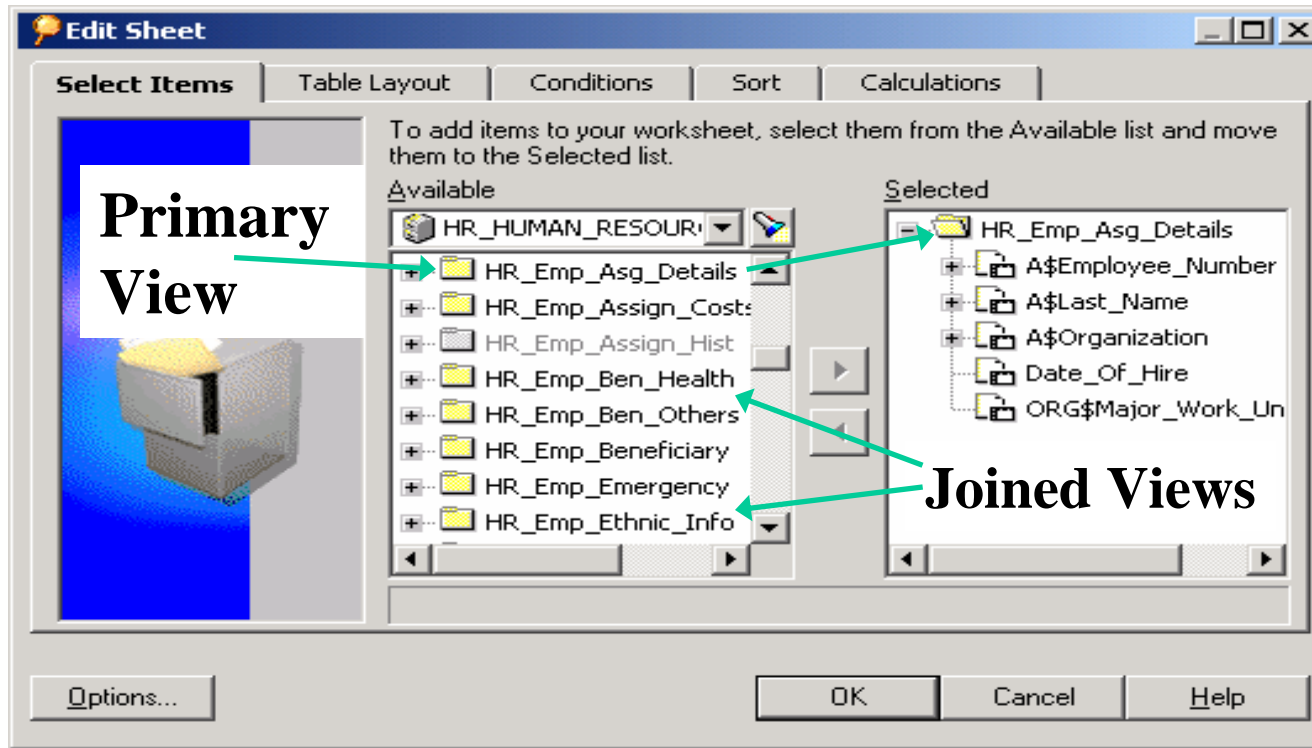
Edit Sheet

Select Items | Table Layout | Conditions | Sort | Calculations

To add items to your worksheet, select them from the Available list and move them to the Selected list.

Primary View

Available

HR_HUMAN_RESOUR

HR_Emp_Asg_Details
HR_Emp_Assign_Costs
HR_Emp_Assign_Hist
HR_Emp_Ben_Health
HR_Emp_Ben_Others
HR_Emp_Beneficiary
HR_Emp_Emergency
HR_Emp_Ethnic_Info

Selected

HR_Emp_Asg_Details
A$Employee_Number
A$Last_Name
A$Organization
Date_Of_Hire
ORG$Major_Work_Un

Joined Views

Options...
OK
Cancel
Help